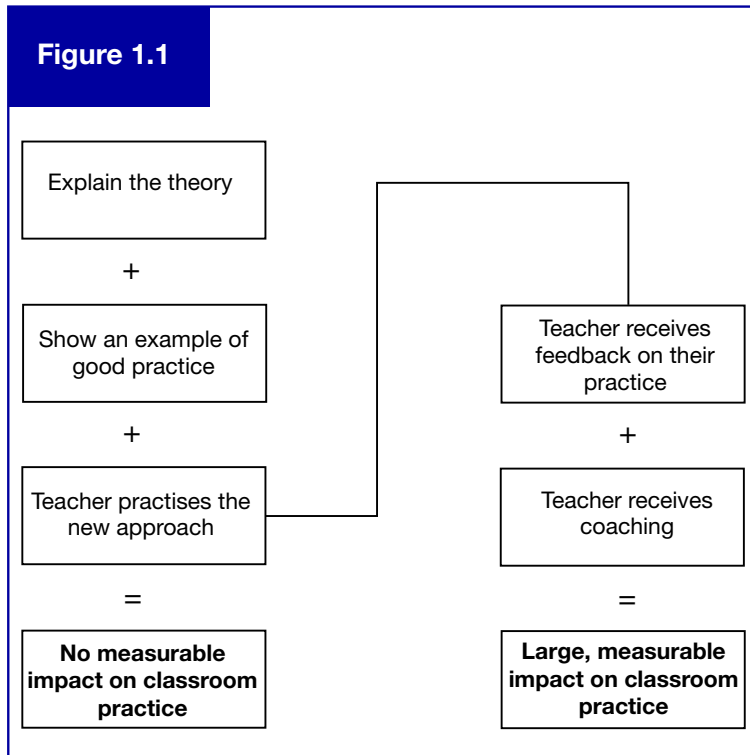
Figure 1.1

Explain the theory

+

Show an example of good practice

+

Teacher practises the new approach

=

**No measurable impact on classroom practice**

Teacher receives feedback on their practice

+

Teacher receives coaching

=

**Large, measurable impact on classroom practice**